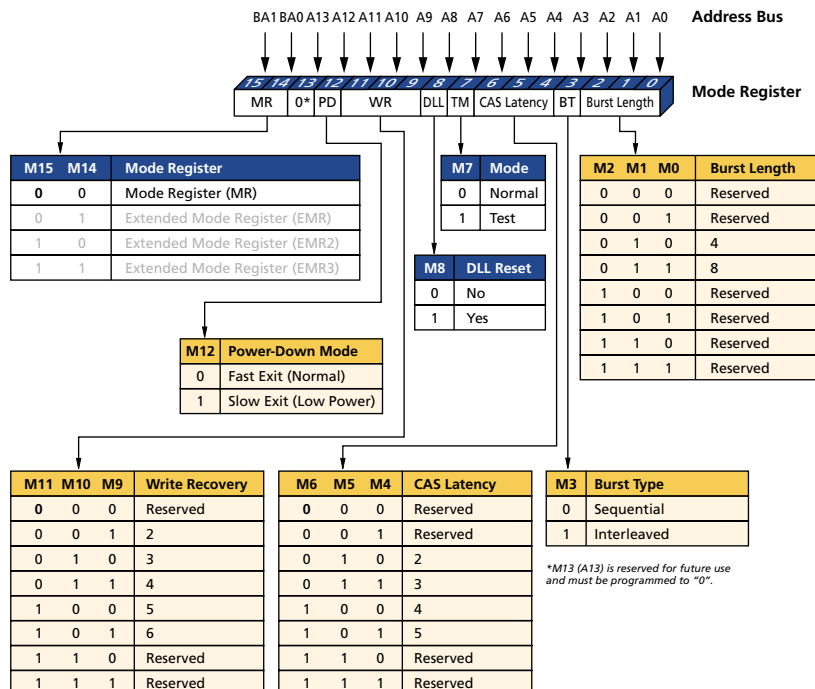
BA1 BA0 A13 A12 A11 A10 A9 A8 A7 A6 A5 A4 A3 A2 A1 A0 Address Bus

15 14 13 12 11 10 9 8 7 6 5 4 3 2 1 0

MR | 0* | PD | WR | DLL | TM | CAS Latency | BT | Burst Length

Mode Register

| M15 | M14 | Mode Register |
|---|---|---|
| 0 | 0 | Mode Register (MR) |
| 0 | 1 | Extended Mode Register (EMR) |
| 1 | 0 | Extended Mode Register (EMR2) |
| 1 | 1 | Extended Mode Register (EMR3) |

| M7 | Mode |
|---|---|
| 0 | Normal |
| 1 | Test |

| M8 | DLL Reset |
|---|---|
| 0 | No |
| 1 | Yes |

| M2 | M1 | M0 | Burst Length |
|---|---|---|---|
| 0 | 0 | 0 | Reserved |
| 0 | 0 | 1 | Reserved |
| 0 | 1 | 0 | 4 |
| 0 | 1 | 1 | 8 |
| 1 | 0 | 0 | Reserved |
| 1 | 0 | 1 | Reserved |
| 1 | 1 | 0 | Reserved |
| 1 | 1 | 1 | Reserved |

| M12 | Power-Down Mode |
|---|---|
| 0 | Fast Exit (Normal) |
| 1 | Slow Exit (Low Power) |

| M11 | M10 | M9 | Write Recovery |
|---|---|---|---|
| 0 | 0 | 0 | Reserved |
| 0 | 0 | 1 | 2 |
| 0 | 1 | 0 | 3 |
| 0 | 1 | 1 | 4 |
| 1 | 0 | 0 | 5 |
| 1 | 0 | 1 | 6 |
| 1 | 1 | 0 | Reserved |
| 1 | 1 | 1 | Reserved |

| M6 | M5 | M4 | CAS Latency |
|---|---|---|---|
| 0 | 0 | 0 | Reserved |
| 0 | 0 | 1 | Reserved |
| 0 | 1 | 0 | 2 |
| 0 | 1 | 1 | 3 |
| 1 | 0 | 0 | 4 |
| 1 | 0 | 1 | 5 |
| 1 | 1 | 0 | Reserved |
| 1 | 1 | 1 | Reserved |

| M3 | Burst Type |
|---|---|
| 0 | Sequential |
| 1 | Interleaved |

*M13 (A13) is reserved for future use and must be programmed to "0".